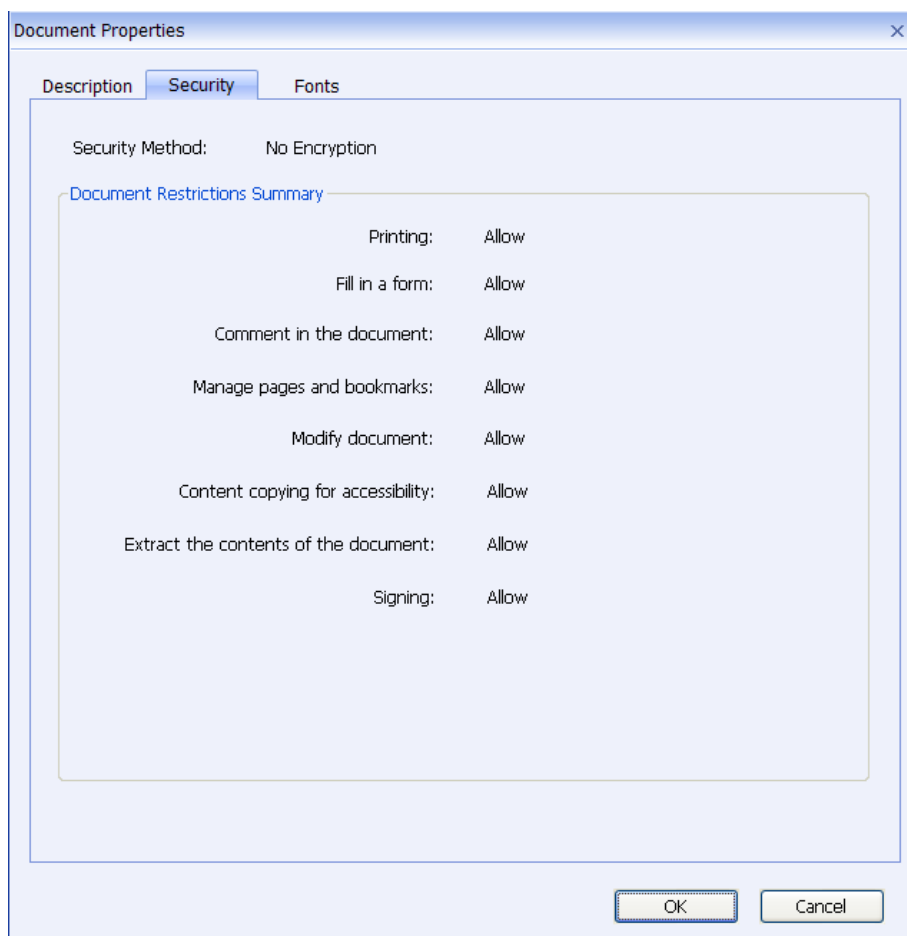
Document Properties
×

Description Security Fonts

Security Method: No Encryption

Document Restrictions Summary

Printing: Allow

Fill in a form: Allow

Comment in the document: Allow

Manage pages and bookmarks: Allow

Modify document: Allow

Content copying for accessibility: Allow

Extract the contents of the document: Allow

Signing: Allow

OK Cancel